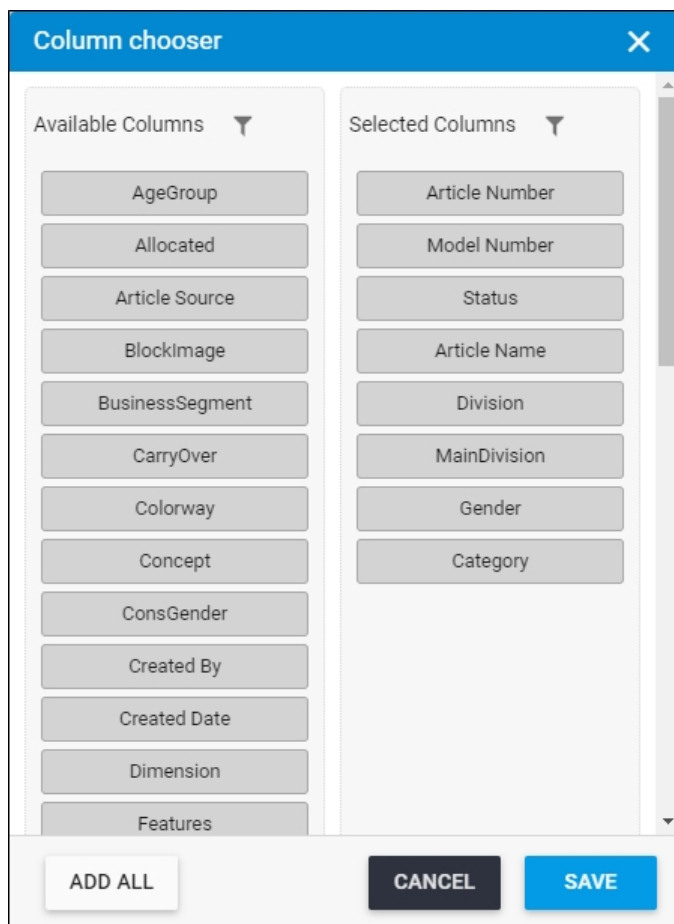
Column chooser

Available Columns

AgeGroup
Allocated
Article Source
BlockImage
BusinessSegment
CarryOver
Colorway
Concept
ConsGender
Created By
Created Date
Dimension
Features

Selected Columns

Article Number
Model Number
Status
Article Name
Division
MainDivision
Gender
Category

ADD ALL
CANCEL
SAVE